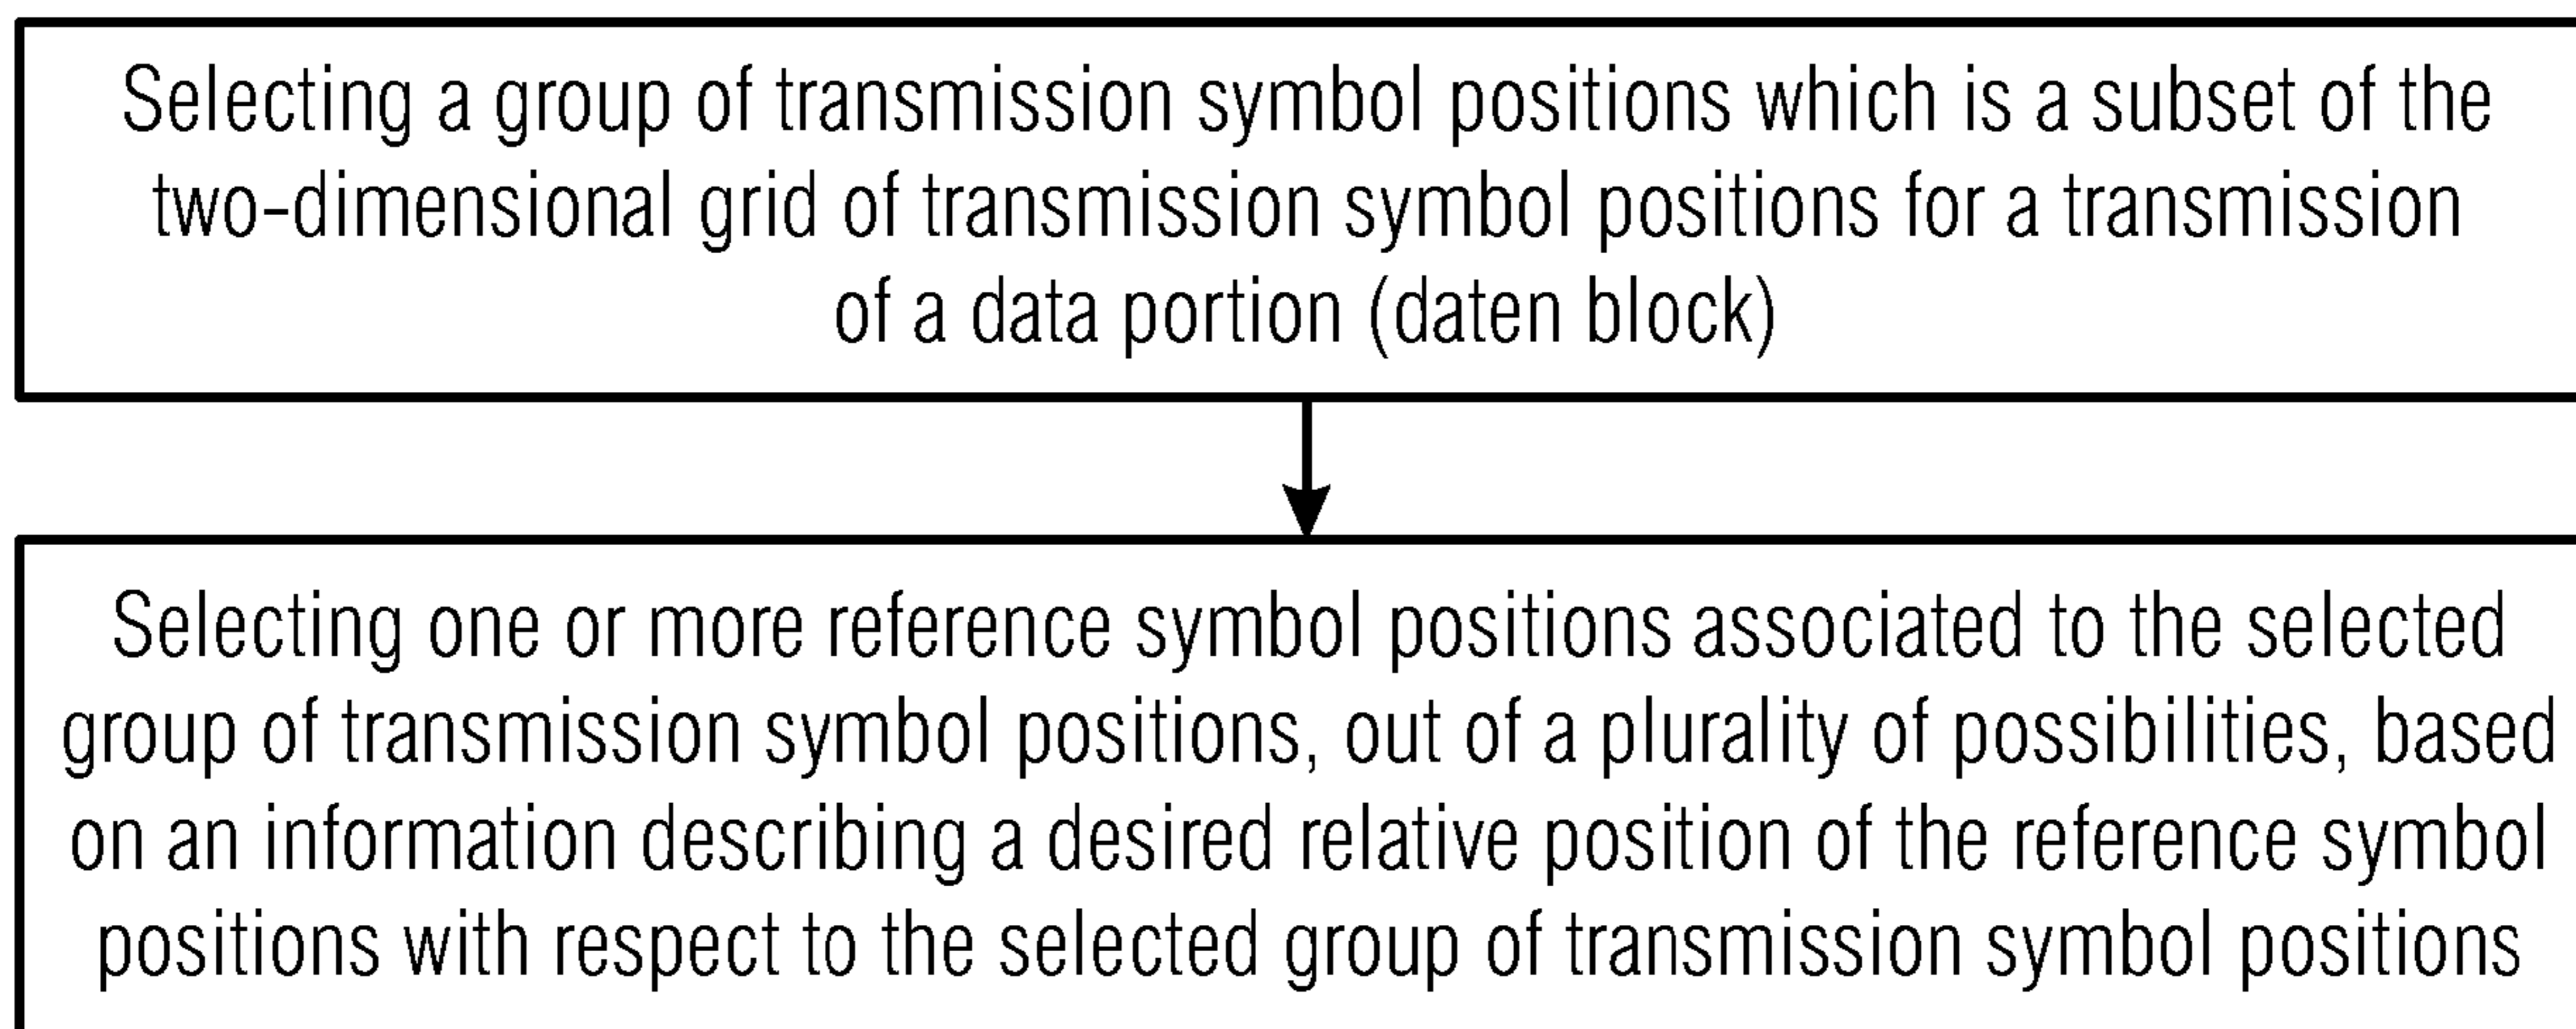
Selecting a group of transmission symbol positions which is a subset of the two-dimensional grid of transmission symbol positions for a transmission of a data portion (daten block)

Selecting one or more reference symbol positions associated to the selected group of transmission symbol positions, out of a plurality of possibilities, based on an information describing a desired relative position of the reference symbol positions with respect to the selected group of transmission symbol positions